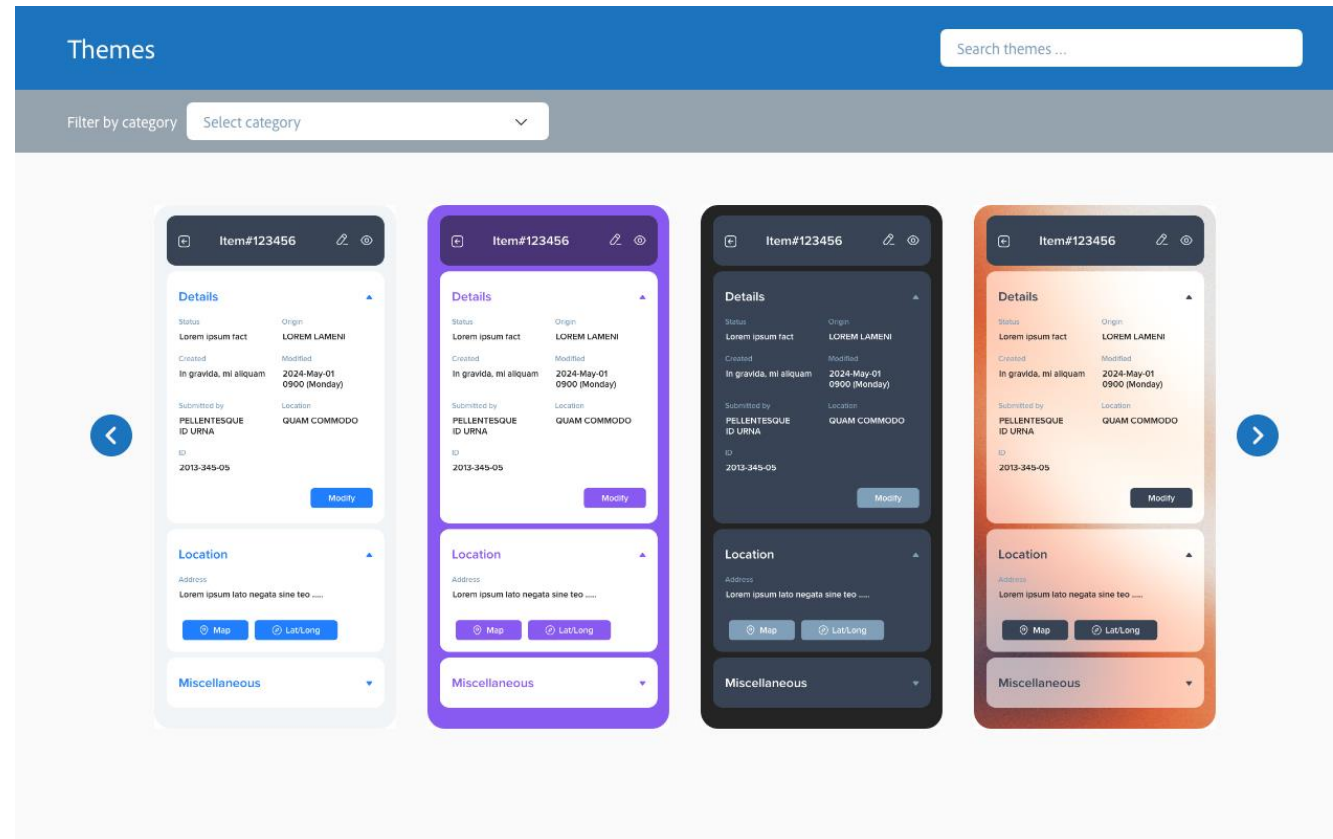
Themes

Search themes ...

Filter by category

Select category

Item#123456

Details

Status
Lorem ipsum fact

Origin
LOREM LAMENI

Created
In gravida, mi aliquam

Modified
2024-May-01
0900 (Monday)

Submitted by
PELLENTESQUE
ID URNA

Location
QUAM COMMODO

ID
2013-345-05

Modify

Location

Address
Lorem ipsum lato negata sine teo .....

Map

Lat/Long

Miscellaneous

Item#123456

Details

Status
Lorem ipsum fact

Origin
LOREM LAMENI

Created
In gravida, mi aliquam

Modified
2024-May-01
0900 (Monday)

Submitted by
PELLENTESQUE
ID URNA

Location
QUAM COMMODO

ID
2013-345-05

Modify

Location

Address
Lorem ipsum lato negata sine teo .....

Map

Lat/Long

Miscellaneous

Item#123456

Details

Status
Lorem ipsum fact

Origin
LOREM LAMENI

Created
In gravida, mi aliquam

Modified
2024-May-01
0900 (Monday)

Submitted by
PELLENTESQUE
ID URNA

Location
QUAM COMMODO

ID
2013-345-05

Modify

Location

Address
Lorem ipsum lato negata sine teo .....

Map

Lat/Long

Miscellaneous

Item#123456

Details

Status
Lorem ipsum fact

Origin
LOREM LAMENI

Created
In gravida, mi aliquam

Modified
2024-May-01
0900 (Monday)

Submitted by
PELLENTESQUE
ID URNA

Location
QUAM COMMODO

ID
2013-345-05

Modify

Location

Address
Lorem ipsum lato negata sine teo .....

Map

Lat/Long

Miscellaneous